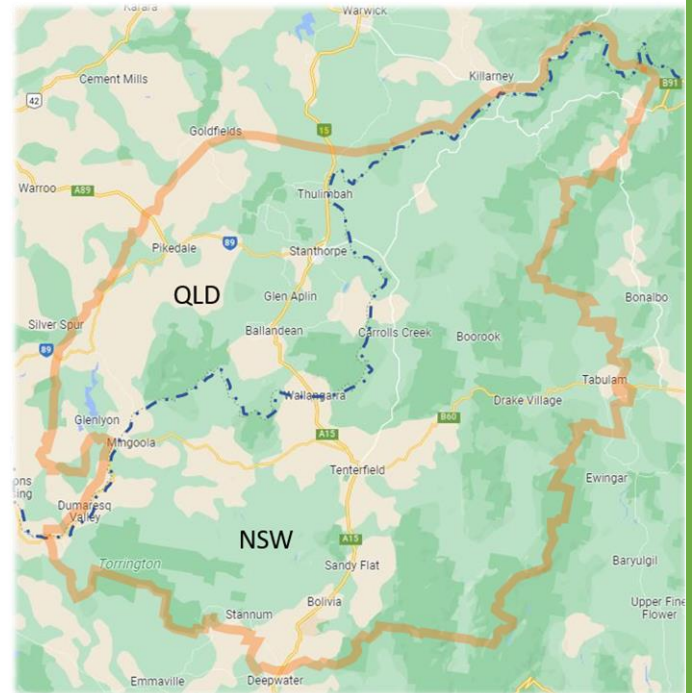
Karara
Warwick
Cement Mills
42
Killarney
B91
Goldfields
15
Warroo A89
Thulimbah
Pikedale
89
Stanthorpe
QLD
Glen Aplin
Bonalbo
Silver Spur
Ballandean
Carrolls Creek
Boorook
89
Tabulam
Wallangarra
Drake Village
B60
Glenlyon
Mingoola
A15
Tenterfield
Ewingar
ons
ting
Dumaresq
Valley
NSW
A15
Torrington
Sandy Flat
Baryulgil
Bolivia
Upper Fine
Flower
Stannum
Emmaville
Deepwater